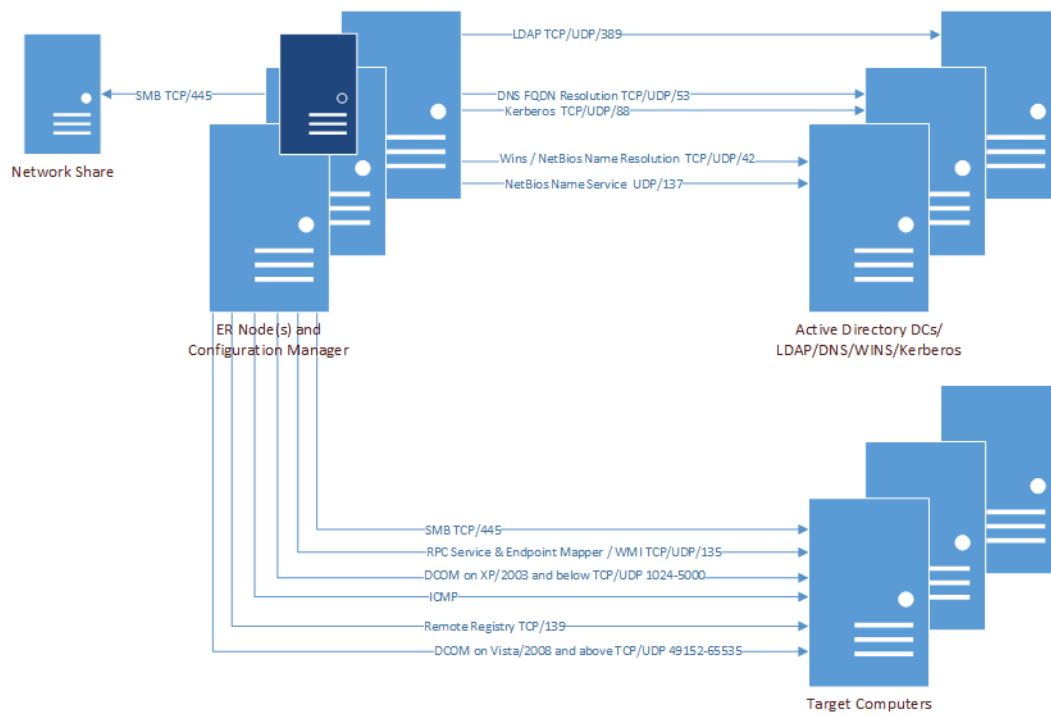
LDAP TCP/UDP/389

SMB TCP/445

DNS FQDN Resolution TCP/UDP/53

Kerberos TCP/UDP/88

Network Share

Wins / NetBios Name Resolution TCP/UDP/42

NetBios Name Service UDP/137

ER Node(s) and Configuration Manager

Active Directory DCs/ LDAP/DNS/WINS/Kerberos

SMB TCP/445

RPC Service & Endpoint Mapper / WMI TCP/UDP/135

DCOM on XP/2003 and below TCP/UDP 1024-5000

ICMP

Remote Registry TCP/139

DCOM on Vista/2008 and above TCP/UDP 49152-65535

Target Computers